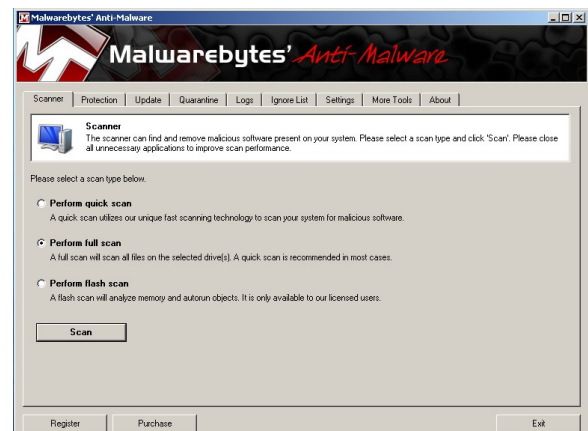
Malwarebytes' Anti-Malware

Malwarebytes' Anti-Malware

Scanner | Protection | Update | Quarantine | Logs | Ignore List | Settings | More Tools | About

Scanner
The scanner can find and remove malicious software present on your system. Please select a scan type and click 'Scan'. Please close all unnecessary applications to improve scan performance.

Please select a scan type below.

Perform quick scan
A quick scan utilizes our unique fast scanning technology to scan your system for malicious software.

Perform full scan
A full scan will scan all files on the selected drive(s). A quick scan is recommended in most cases.

Perform flash scan
A flash scan will analyze memory and autorun objects. It is only available to our licensed users.

Scan

Register | Purchase | Exit